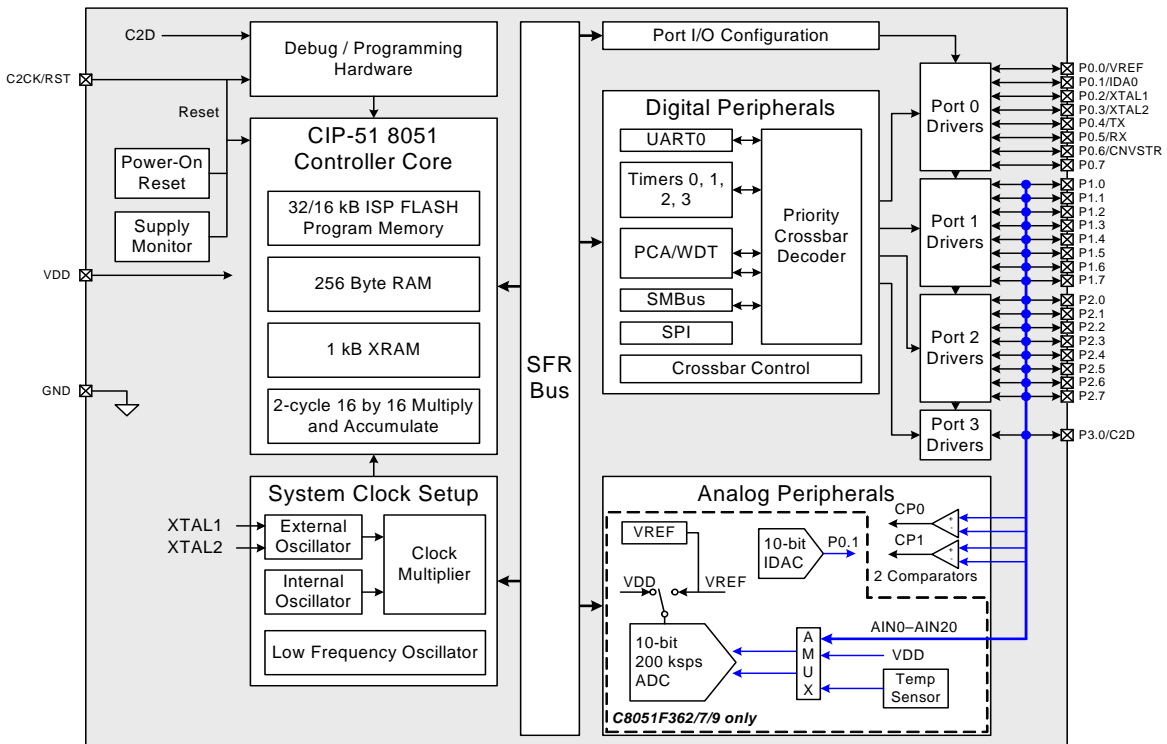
C2D

C2CK/RST

Reset

Power-On Reset

Supply Monitor

VDD

GND

Debug / Programming Hardware

CIP-51 8051 Controller Core

32/16 kB ISP FLASH Program Memory

256 Byte RAM

1 kB XRAM

2-cycle 16 by 16 Multiply and Accumulate

System Clock Setup

XTAL1

XTAL2

External Oscillator

Internal Oscillator

Clock Multiplier

Low Frequency Oscillator

SFR Bus

Port I/O Configuration

Digital Peripherals

UART0

Timers 0, 1, 2, 3

PCA/WDT

SMBus

SPI

Priority Crossbar Decoder

Crossbar Control

Port 0 Drivers

Port 1 Drivers

Port 2 Drivers

Port 3 Drivers

P0.0/VREF
P0.1/IDA0
P0.2/XTAL1
P0.3/XTAL2
P0.4/TX
P0.5/RX
P0.6/CNVSTR
P0.7
P1.0
P1.1
P1.2
P1.3
P1.4
P1.5
P1.6
P1.7
P2.0
P2.1
P2.2
P2.3
P2.4
P2.5
P2.6
P2.7
P3.0/C2D

Analog Peripherals

VREF

10-bit IDAC

P0.1

CP0

CP1

2 Comparators

VDD

VREF

10-bit 200 ksps ADC

A M U X

AIN0–AIN20

VDD

Temp Sensor

C8051F362/7/9 only